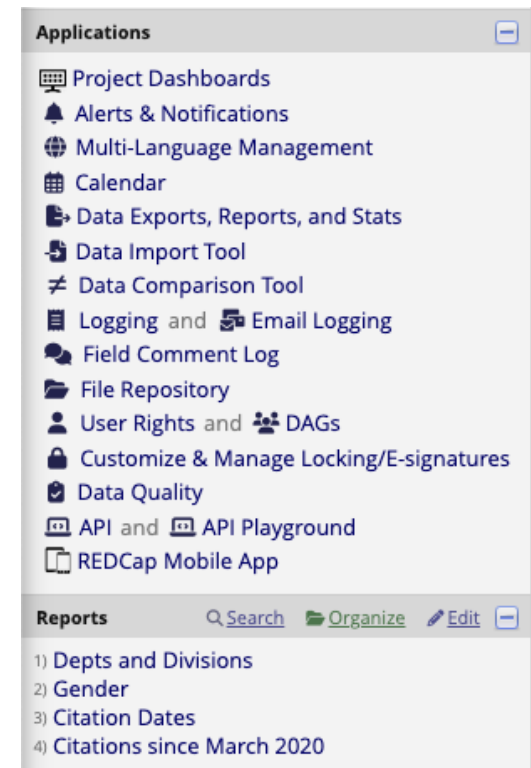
Applications

Project Dashboards
Alerts & Notifications
Multi-Language Management
Calendar
Data Exports, Reports, and Stats
Data Import Tool
≠ Data Comparison Tool
Logging and Email Logging
Field Comment Log
File Repository
User Rights and DAGs
Customize & Manage Locking/E-signatures
Data Quality
API and API Playground
REDCap Mobile App

Reports Search Organize Edit

1) Depts and Divisions
2) Gender
3) Citation Dates
4) Citations since March 2020